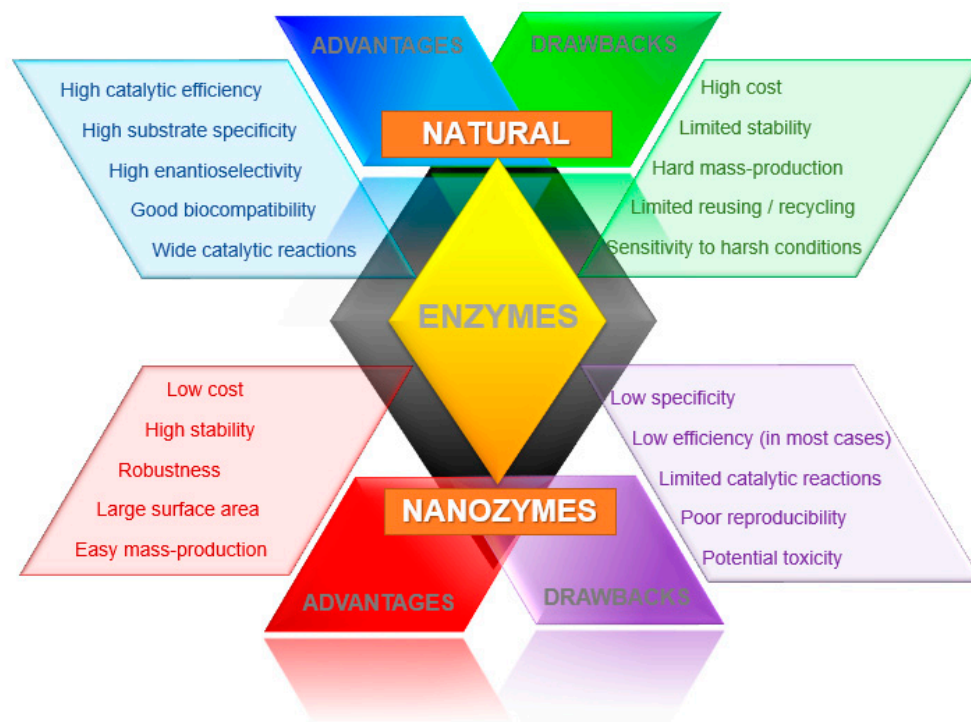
ADVANTAGES

DRAWBACKS

NATURAL

High catalytic efficiency
High substrate specificity
High enantioselectivity
Good biocompatibility
Wide catalytic reactions

High cost
Limited stability
Hard mass-production
Limited reusing / recycling
Sensitivity to harsh conditions

ENZYMES

Low cost
High stability
Robustness
Large surface area
Easy mass-production

Low specificity
Low efficiency (in most cases)
Limited catalytic reactions
Poor reproducibility
Potential toxicity

NANOZYMES

ADVANTAGES

DRAWBACKS